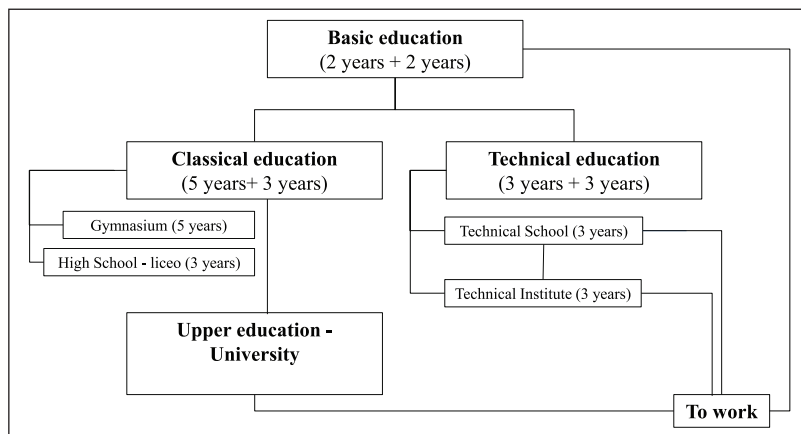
Basic education
(2 years + 2 years)

Classical education
(5 years+ 3 years)

Gymnasium (5 years)

High School - liceo (3 years)

Technical education
(3 years + 3 years)

Technical School (3 years)

Technical Institute (3 years)

Upper education - University

To work